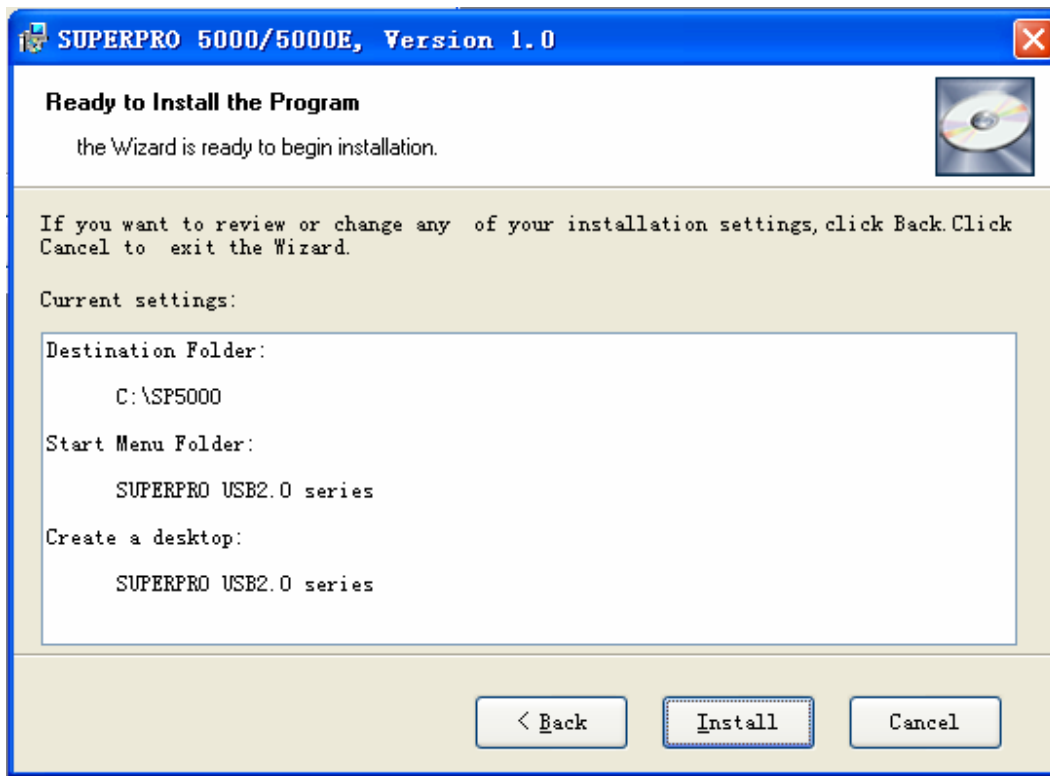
SUPERPRO 5000/5000E, Version 1.0

Ready to Install the Program

the Wizard is ready to begin installation.

If you want to review or change any of your installation settings, click Back. Click Cancel to exit the Wizard.

Current settings:

Destination Folder:

C:\SP5000

Start Menu Folder:

SUPERPRO USB2.0 series

Create a desktop:

SUPERPRO USB2.0 series

< Back

Install

Cancel